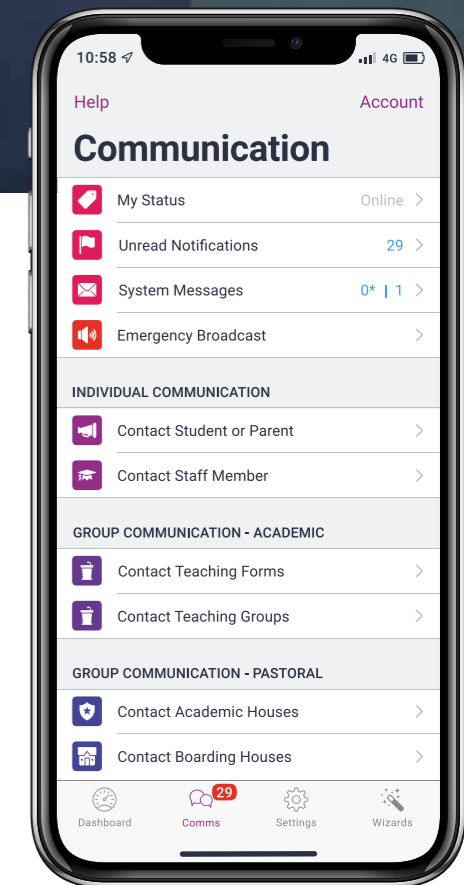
10:58 4G

Help Account

Communication

My Status Online

Unread Notifications 29

System Messages 0* | 1

Emergency Broadcast

INDIVIDUAL COMMUNICATION

Contact Student or Parent

Contact Staff Member

GROUP COMMUNICATION - ACADEMIC

Contact Teaching Forms

Contact Teaching Groups

GROUP COMMUNICATION - PASTORAL

Contact Academic Houses

Contact Boarding Houses

Dashboard Comms 29 Settings Wizards